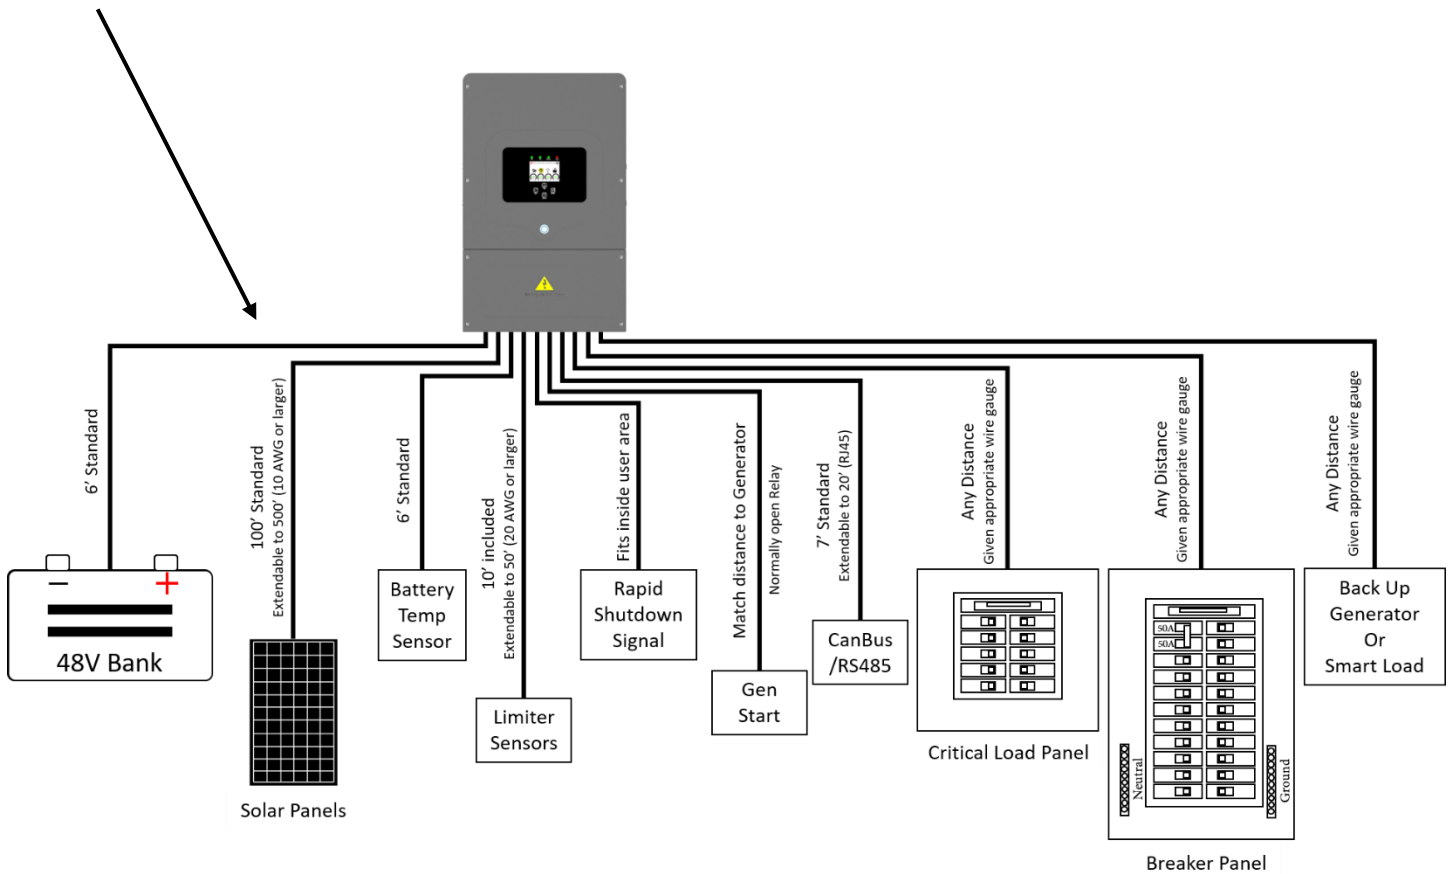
6' Standard

−
+
48V Bank

100' Standard
Extendable to 500' (10 AWG or larger)

Solar Panels

6' Standard

Battery Temp Sensor

10' included
Extendable to 50' (20 AWG or larger)

Limiter Sensors

Fits inside user area

Rapid Shutdown Signal

Match distance to Generator
Normally open Relay

Gen Start

7' Standard
Extendable to 20' (RJ45)

CanBus /RS485

Any Distance
Given appropriate wire gauge

Critical Load Panel

Any Distance
Given appropriate wire gauge

50A
50A
Neutral
Ground

Breaker Panel

Any Distance
Given appropriate wire gauge

Back Up Generator Or Smart Load